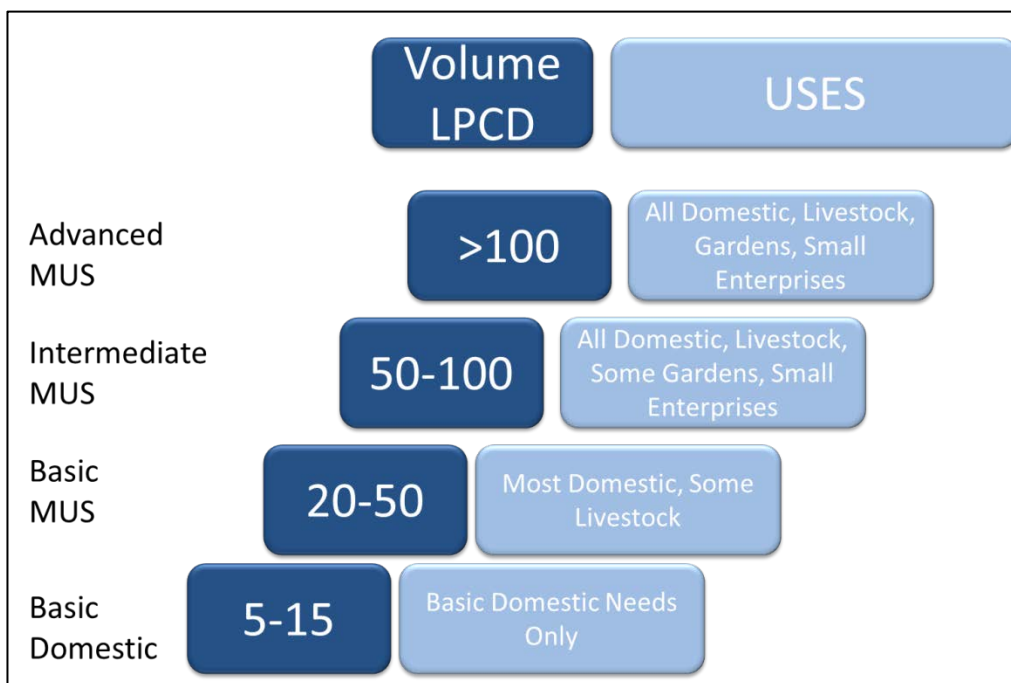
Volume LPCD

USES

Advanced MUS

>100

All Domestic, Livestock, Gardens, Small Enterprises

Intermediate MUS

50-100

All Domestic, Livestock, Some Gardens, Small Enterprises

Basic MUS

20-50

Most Domestic, Some Livestock

Basic Domestic

5-15

Basic Domestic Needs Only